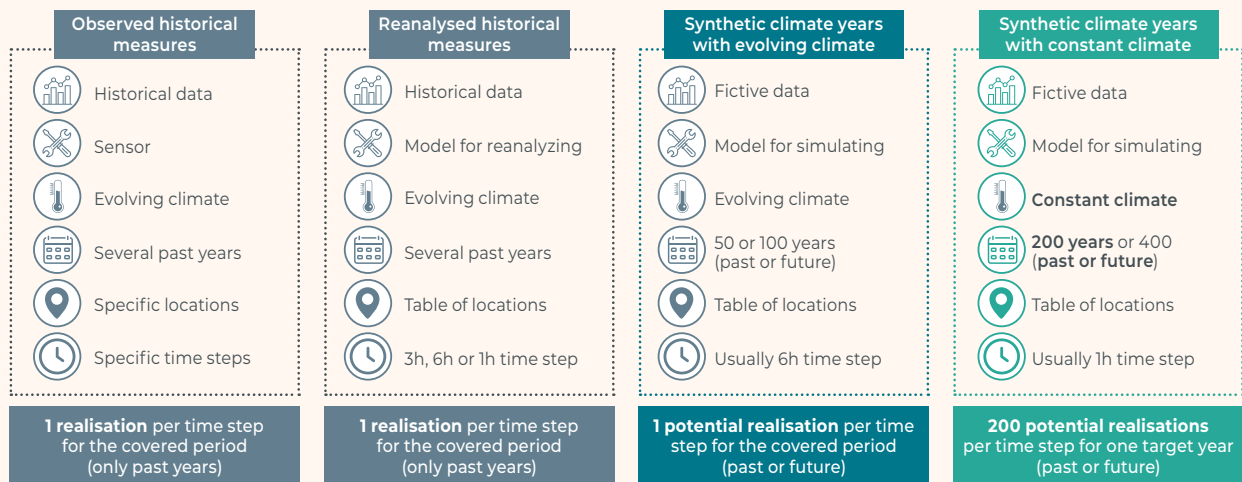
Observed historical measures

Historical data

Sensor

Evolving climate

Several past years

Specific locations

Specific time steps

1 realisation per time step for the covered period (only past years)

Reanalysed historical measures

Historical data

Model for reanalyzing

Evolving climate

Several past years

Table of locations

3h, 6h or 1h time step

1 realisation per time step for the covered period (only past years)

Synthetic climate years with evolving climate

Fictive data

Model for simulating

Evolving climate

50 or 100 years (past or future)

Table of locations

Usually 6h time step

1 potential realisation per time step for the covered period (past or future)

Synthetic climate years with constant climate

Fictive data

Model for simulating

Constant climate

200 years or 400 (past or future)

Table of locations

Usually 1h time step

200 potential realisations per time step for one target year (past or future)